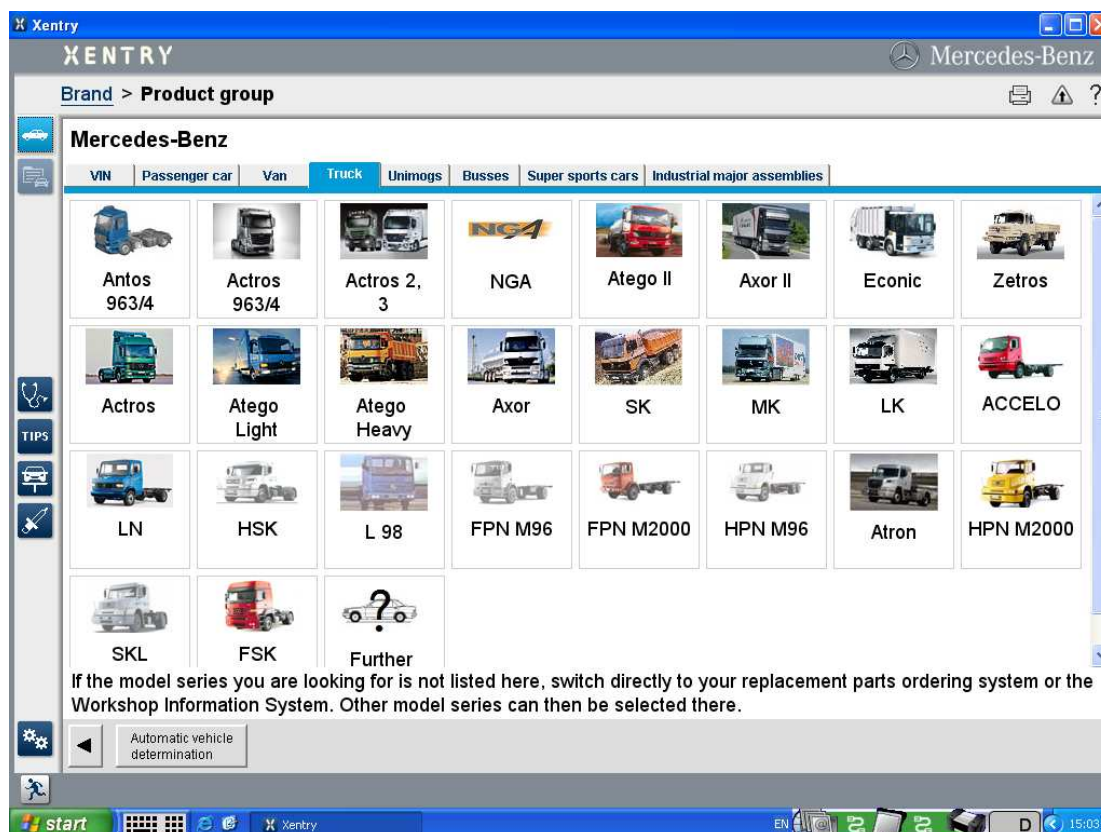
Xentry

XENTRY

Mercedes-Benz

Brand > Product group

Mercedes-Benz

VIN | Passenger car | Van | Truck | Unimogs | Busses | Super sports cars | Industrial major assemblies

| | | | | | | | |
|---|---|---|---|---|---|---|---|
| Antos 963/4 | Actros 963/4 | Actros 2, 3 | NGA | Atego II | Axor II | Econic | Zetros |
| Actros | Atego Light | Atego Heavy | Axor | SK | MK | LK | ACCELO |
| LN | HSK | L 98 | FPN M96 | FPN M2000 | HPN M96 | Atron | HPN M2000 |
| SKL | FSK | Further | | | | | |

NG4

TIPS

If the model series you are looking for is not listed here, switch directly to your replacement parts ordering system or the Workshop Information System. Other model series can then be selected there.

Automatic vehicle determination

start

Xentry

EN

D

15:03